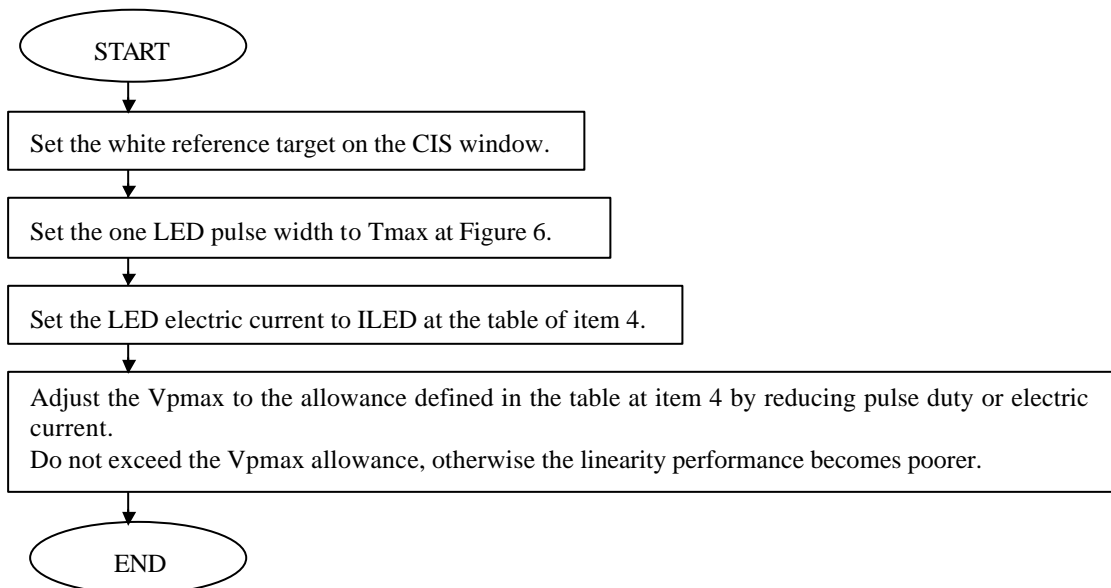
START

Set the white reference target on the CIS window.

Set the one LED pulse width to Tmax at Figure 6.

Set the LED electric current to ILED at the table of item 4.

Adjust the Vpmax to the allowance defined in the table at item 4 by reducing pulse duty or electric current.
Do not exceed the Vpmax allowance, otherwise the linearity performance becomes poorer.

END